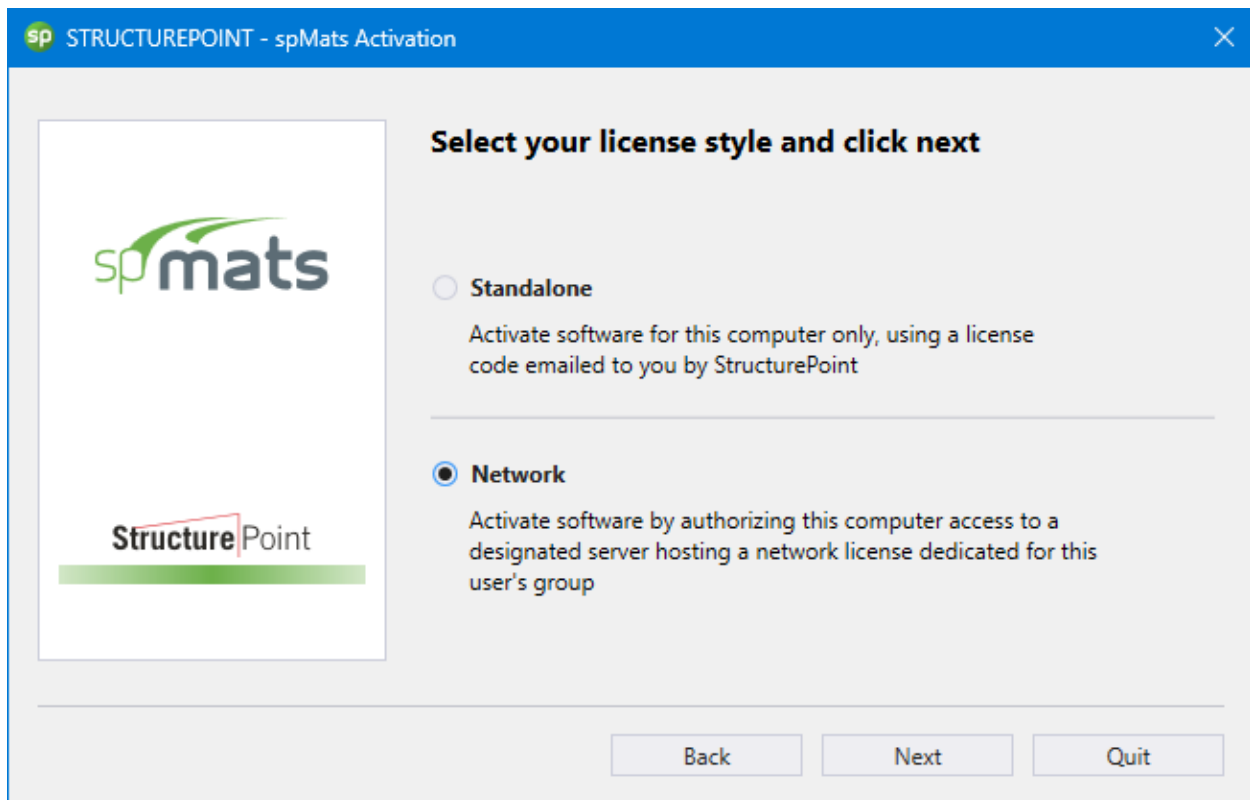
sp STRUCTUREPOINT - spMats Activation

spmats

StructurePoint

Select your license style and click next

Standalone

Activate software for this computer only, using a license code emailed to you by StructurePoint

Network

Activate software by authorizing this computer access to a designated server hosting a network license dedicated for this user's group

Back Next Quit